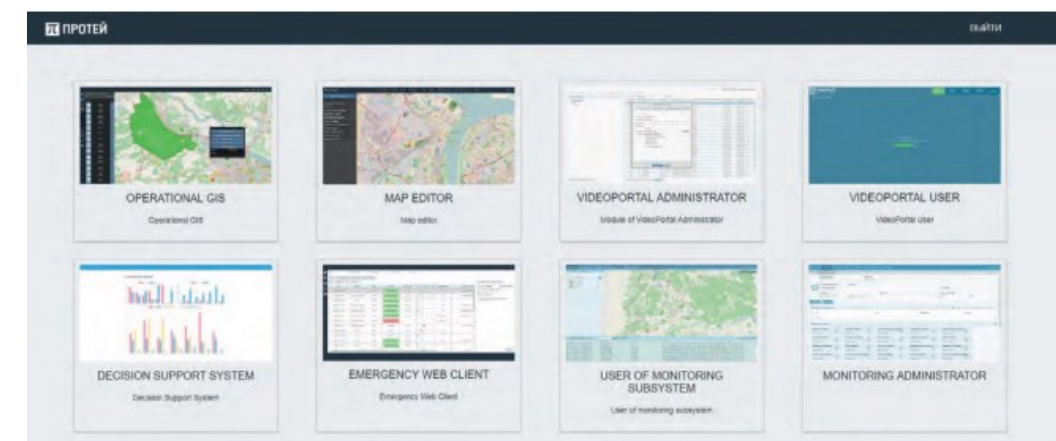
ПРОТЕЙ

выйти

OPERATIONAL GIS

Operational GIS

MAP EDITOR

Map editor

VIDEOPORTAL ADMINISTRATOR

Module of VideoPortal Administrator

VIDEOPORTAL USER

VideoPortal User

DECISION SUPPORT SYSTEM

Decision Support System

EMERGENCY WEB CLIENT

Emergency Web Client

USER OF MONITORING SUBSYSTEM

User of monitoring subsystem

MONITORING ADMINISTRATOR